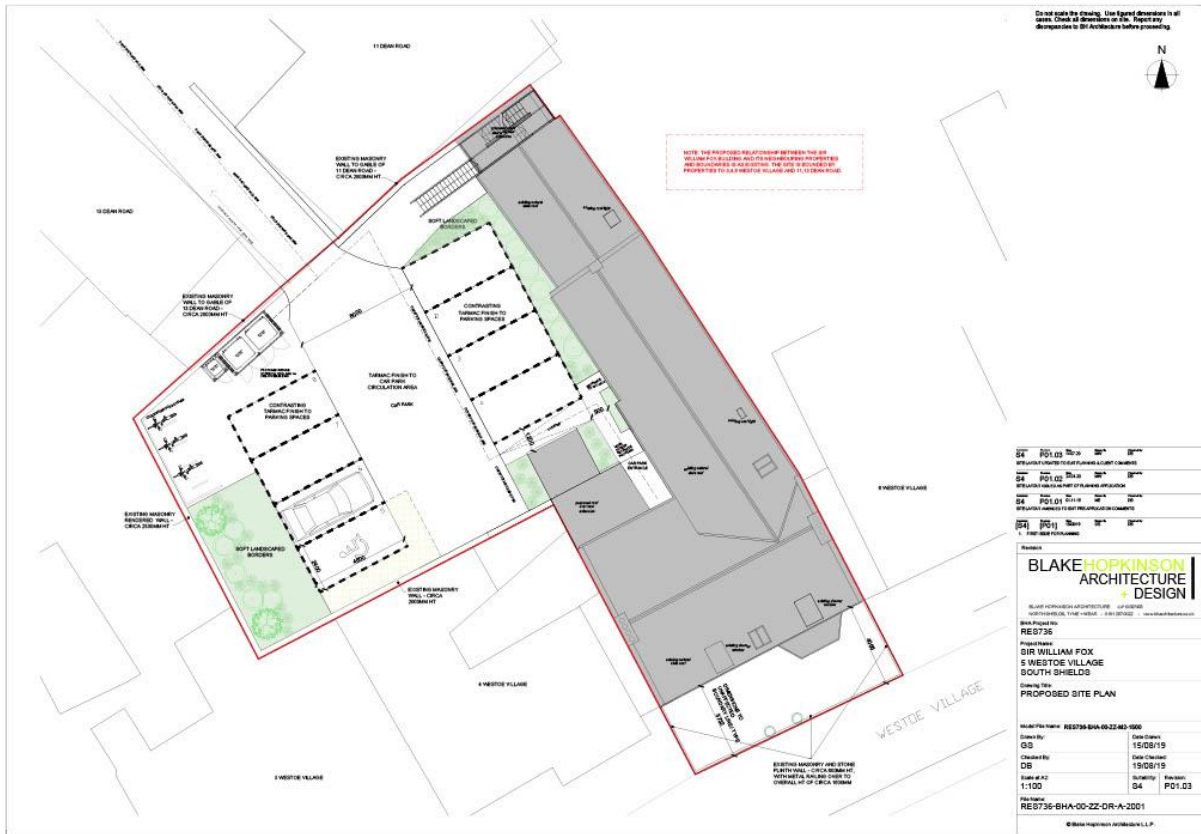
Do not scale the drawing. Use figured dimensions in all cases. Check all dimensions on site. Report any discrepancies to BH Architecture before proceeding.

N

11 DEAN ROAD

13 DEAN ROAD

EXISTING MASONRY WALL TO GABLE OF 11 DEAN ROAD - CIRCA 2600MM HT

EXISTING MASONRY WALL TO GABLE OF 13 DEAN ROAD - CIRCA 2600MM HT

NOTE: THE PROPOSED RELATIONSHIP BETWEEN THE SIR WILLIAM FOX BUILDING AND ITS NEIGHBOURING PROPERTIES AND BOUNDARIES IS AS EXISTING. THE SITE IS BOUNDED BY PROPERTIES TO 3,4,6 WESTOE VILLAGE AND 11,13 DEAN ROAD.

SOFT LANDSCAPED BORDERS

CONTRASTING TARMAC FINISH TO PARKING SPACES

TARMAC FINISH TO CAR PARK CIRCULATION AREA

CAR PARK

CONTRASTING TARMAC FINISH TO PARKING SPACES

EXISTING MASONRY RENDERED WALL - CIRCA 2500MM HT

SOFT LANDSCAPED BORDERS

EXISTING MASONRY WALL - CIRCA 2600MM HT

6 WESTOE VILLAGE

3 WESTOE VILLAGE

4 WESTOE VILLAGE

WESTOE VILLAGE

EXISTING MASONRY AND STONE PLINTH WALL - CIRCA 900MM HT WITH METAL RAILING OVER TO OVERALL HT OF CIRCA 1650MM

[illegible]

S4 P01.03 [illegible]
SITE LAYOUT UPDATED TO SUIT PLANNING & CLIENT COMMENTS
S4 P01.02 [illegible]
SITE LAYOUT ISSUED AS PART OF PLANNING APPLICATION
S4 P01.01 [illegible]
SITE LAYOUT AMENDED TO SUIT PRE-APPLICATION COMMENTS
[S4] [P01] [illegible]
1. FIRST ISSUE FOR PLANNING

Revision

BLAKEHOPKINSON
ARCHITECTURE
+ DESIGN

BLAKE HOPKINSON ARCHITECTURE LLP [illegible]
NORTH SHIELDS, TYNE + WEAR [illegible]

BHA Project No:
RE5736

Project Name:
SIR WILLIAM FOX
5 WESTOE VILLAGE
SOUTH SHIELDS

Drawing Title:
PROPOSED SITE PLAN

Model File Name: RE5736-BHA-00-ZZ-M3-1500

Drawn By:
GS
Date Drawn:
15/08/19

Checked By:
DB
Date Checked:
19/08/19

Scale at A2:
1:100
Suitability:
S4
Revision:
P01.03

File Name:
RE5736-BHA-00-ZZ-DR-A-2001

© Blake Hopkinson Architecture L.L.P.